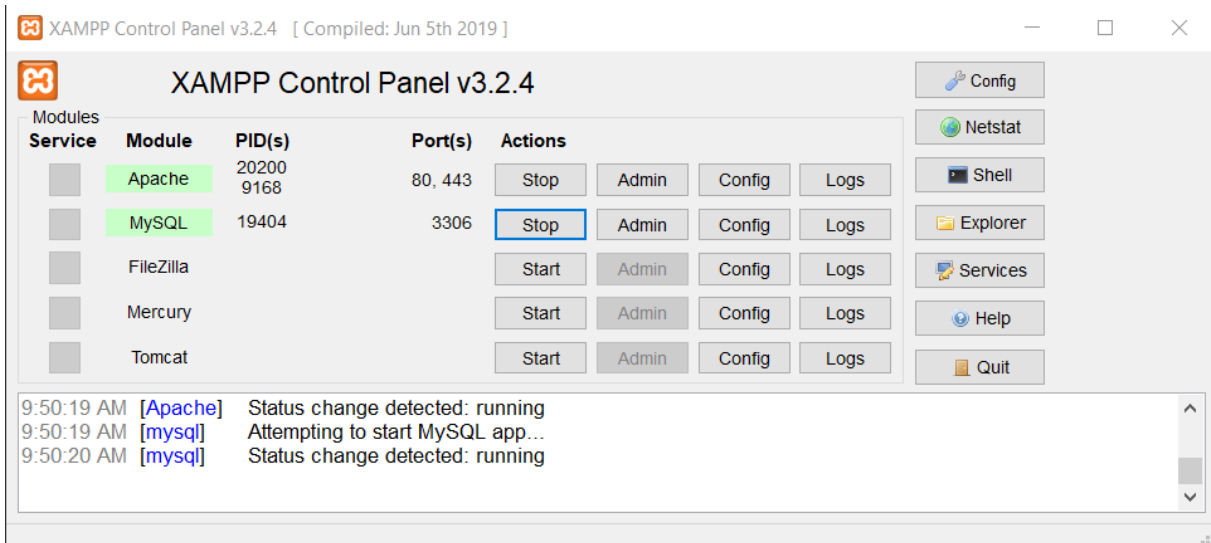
XAMPP Control Panel v3.2.4 [ Compiled: Jun 5th 2019 ]

XAMPP Control Panel v3.2.4

Config
Netstat
Shell
Explorer
Services
Help
Quit

Modules

| Service | Module | PID(s) | Port(s) | Actions | | | |
|---|---|---|---|---|---|---|---|
| | Apache | 20200 9168 | 80, 443 | Stop | Admin | Config | Logs |
| | MySQL | 19404 | 3306 | Stop | Admin | Config | Logs |
| | FileZilla | | | Start | Admin | Config | Logs |
| | Mercury | | | Start | Admin | Config | Logs |
| | Tomcat | | | Start | Admin | Config | Logs |

9:50:19 AM [Apache] Status change detected: running
9:50:19 AM [mysql] Attempting to start MySQL app...
9:50:20 AM [mysql] Status change detected: running